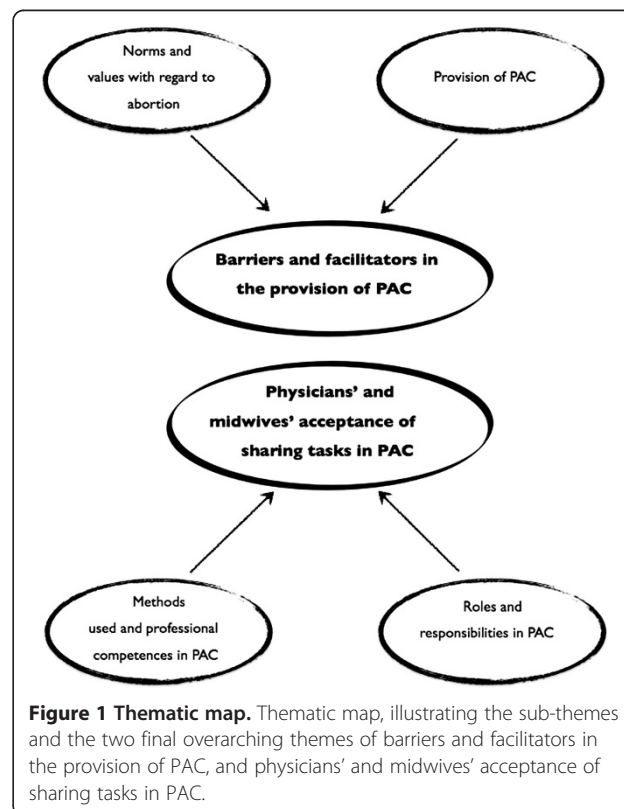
Norms and values with regard to abortion

Provision of PAC

Barriers and facilitators in the provision of PAC

Physicians' and midwives' acceptance of sharing tasks in PAC

Methods used and professional competences in PAC

Roles and responsibilities in PAC

**Figure 1 Thematic map.** Thematic map, illustrating the sub-themes and the two final overarching themes of barriers and facilitators in the provision of PAC, and physicians' and midwives' acceptance of sharing tasks in PAC.